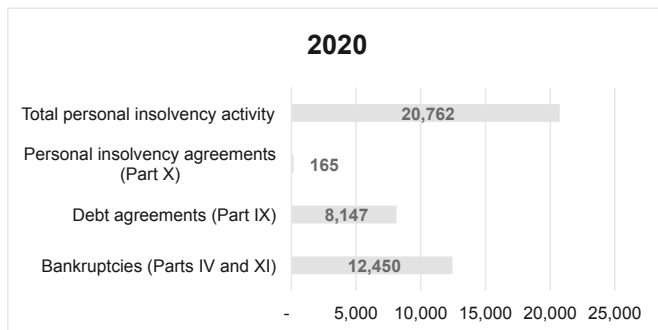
2020

Total personal insolvency activity 20,762

Personal insolvency agreements (Part X) 165

Debt agreements (Part IX) 8,147

Bankruptcies (Parts IV and XI) 12,450

- 5,000 10,000 15,000 20,000 25,000